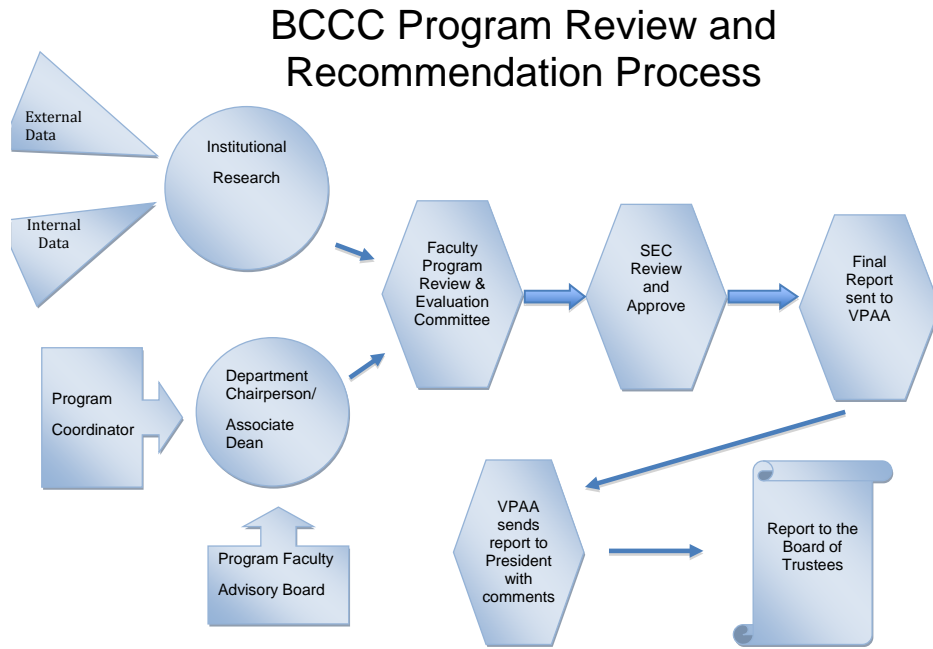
BCCC Program Review and Recommendation Process

External Data

Internal Data

Institutional Research

Program Coordinator

Department Chairperson/ Associate Dean

Program Faculty Advisory Board

Faculty Program Review & Evaluation Committee

SEC Review and Approve

Final Report sent to VPAA

VPAA sends report to President with comments

Report to the Board of Trustees